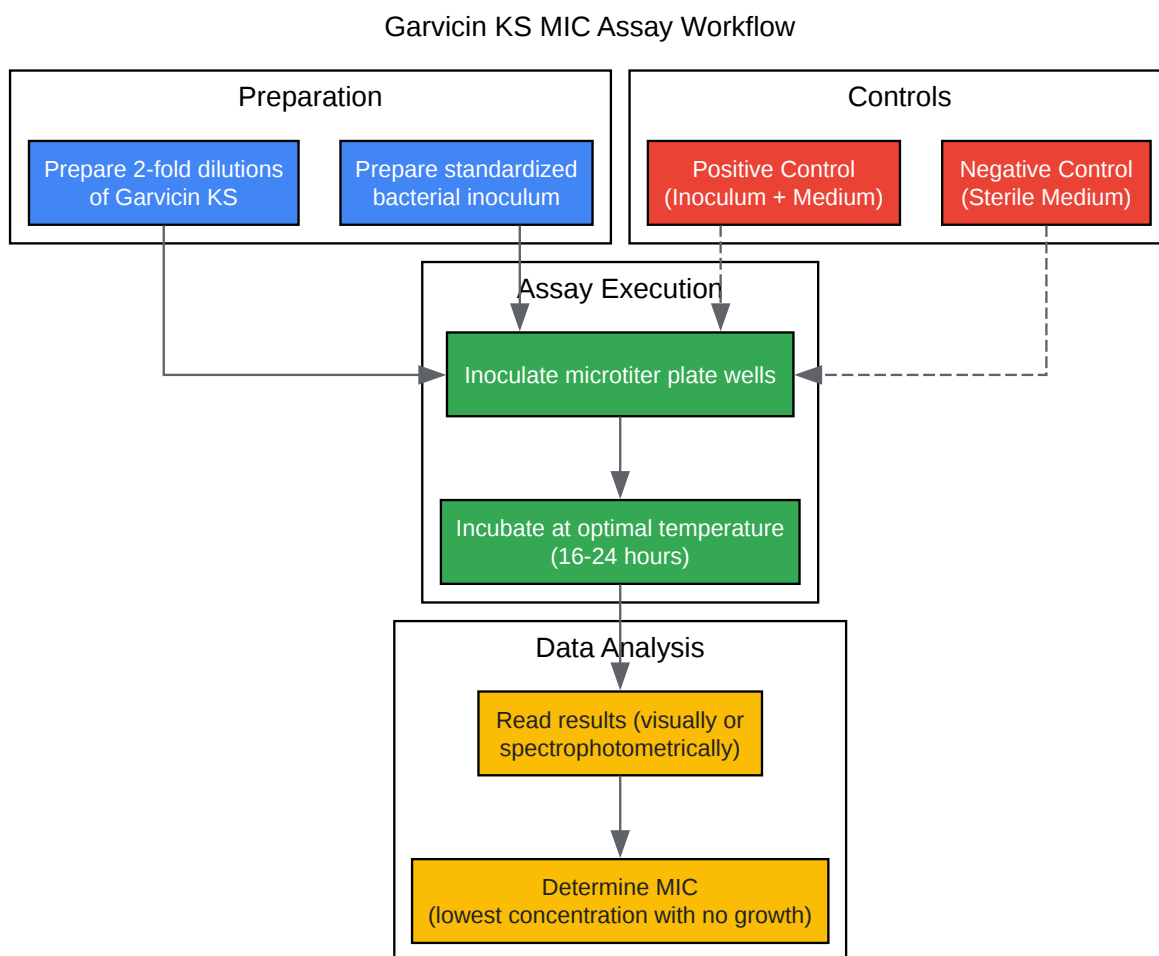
Garvicin KS MIC Assay Workflow

Preparation

Prepare 2-fold dilutions of Garvicin KS

Prepare standardized bacterial inoculum

Controls

Positive Control (Inoculum + Medium)

Negative Control (Sterile Medium)

Assay Execution

Inoculate microtiter plate wells

Incubate at optimal temperature (16-24 hours)

Data Analysis

Read results (visually or spectrophotometrically)

Determine MIC (lowest concentration with no growth)